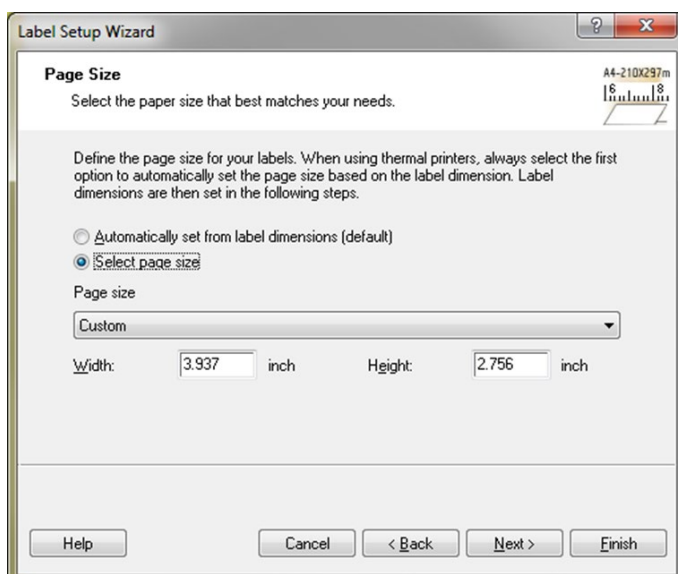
Label Setup Wizard

?

x

Page Size

Select the paper size that best matches your needs.

A4-210X297m

Define the page size for your labels. When using thermal printers, always select the first option to automatically set the page size based on the label dimension. Label dimensions are then set in the following steps.

Automatically set from label dimensions (default)

Select page size

Page size

Custom

Width: 3.937 inch Height: 2.756 inch

Help

Cancel

< Back

Next >

Finish